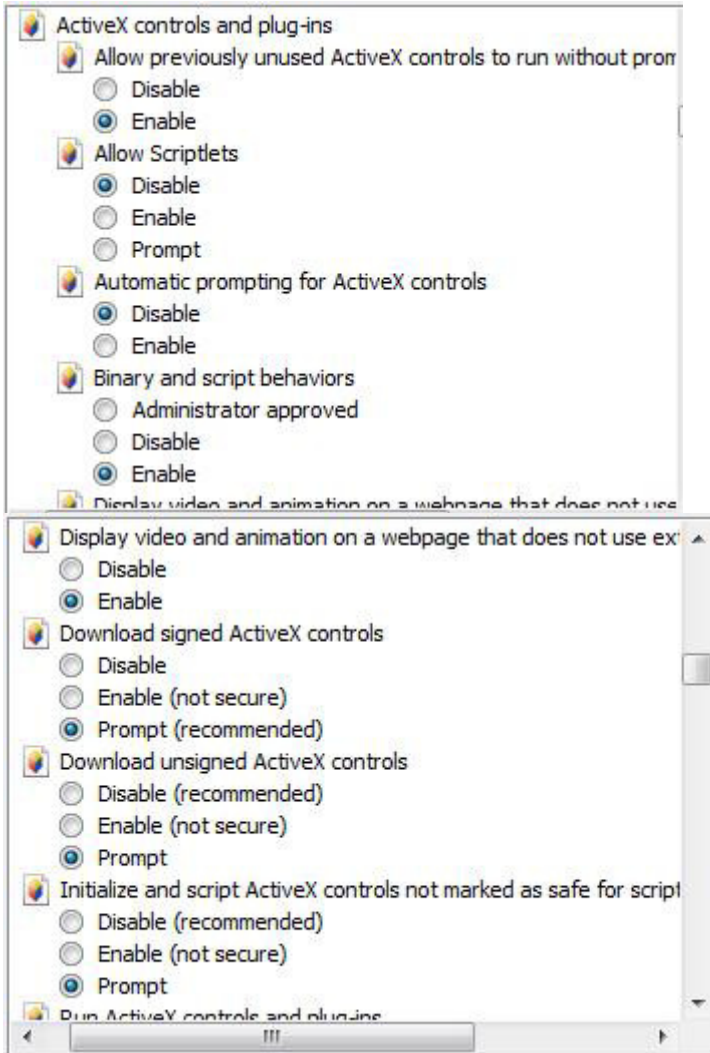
ActiveX controls and plug-ins
Allow previously unused ActiveX controls to run without prom
Disable
Enable
Allow Scriptlets
Disable
Enable
Prompt
Automatic prompting for ActiveX controls
Disable
Enable
Binary and script behaviors
Administrator approved
Disable
Enable
Display video and animation on a webpage that does not use
Display video and animation on a webpage that does not use ex
Disable
Enable
Download signed ActiveX controls
Disable
Enable (not secure)
Prompt (recommended)
Download unsigned ActiveX controls
Disable (recommended)
Enable (not secure)
Prompt
Initialize and script ActiveX controls not marked as safe for script
Disable (recommended)
Enable (not secure)
Prompt
Run ActiveX controls and plug-ins